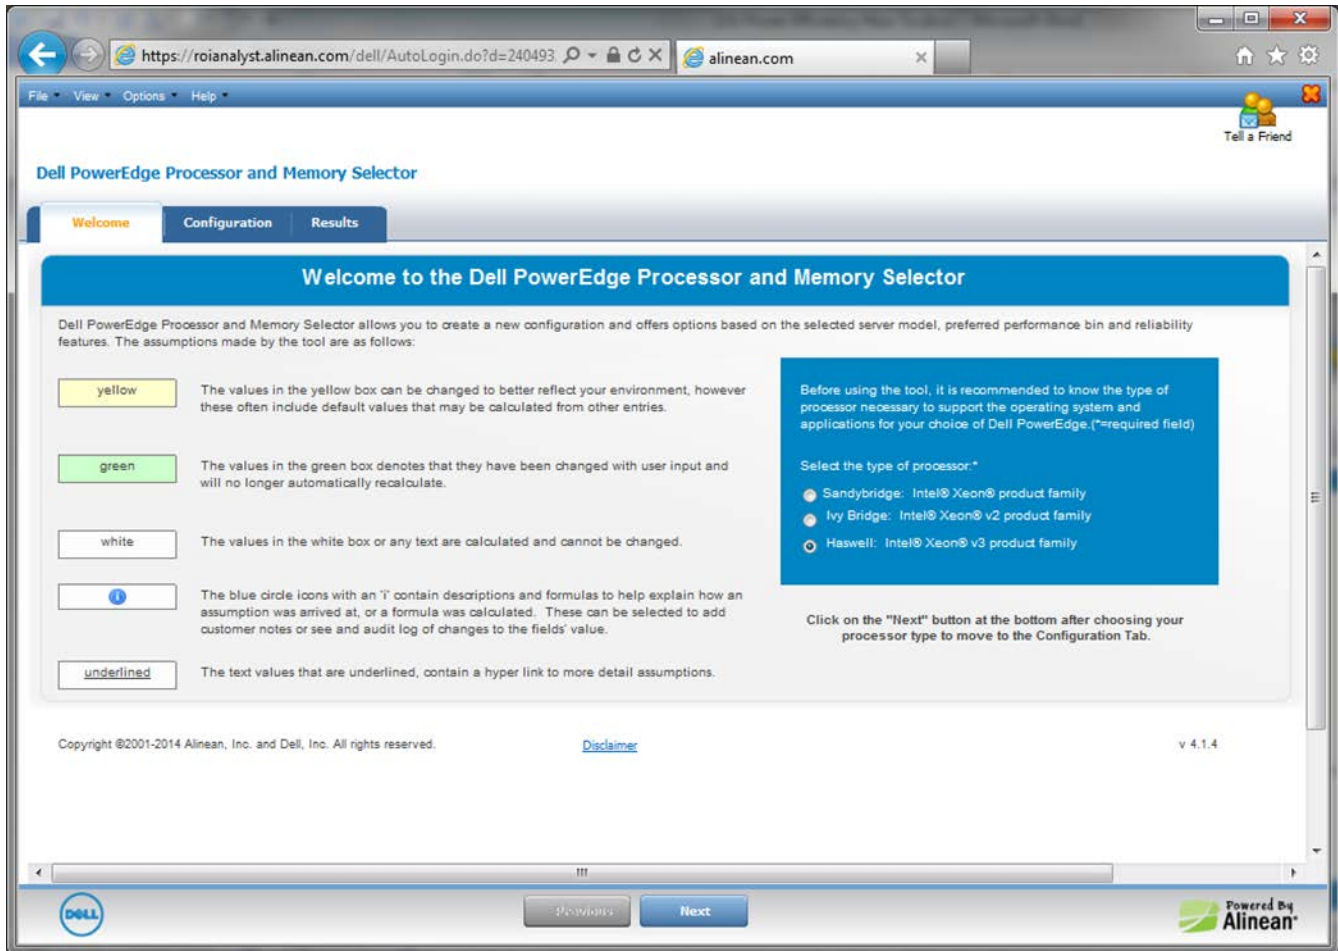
https://roianalyst.alinean.com/dell/AutoLogin.do?d=240493

alinean.com

File View Options Help

Tell a Friend

Dell PowerEdge Processor and Memory Selector

Welcome | Configuration | Results

Welcome to the Dell PowerEdge Processor and Memory Selector

Dell PowerEdge Processor and Memory Selector allows you to create a new configuration and offers options based on the selected server model, preferred performance bin and reliability features. The assumptions made by the tool are as follows:

yellow — The values in the yellow box can be changed to better reflect your environment, however these often include default values that may be calculated from other entries.

green — The values in the green box denotes that they have been changed with user input and will no longer automatically recalculate.

white — The values in the white box or any text are calculated and cannot be changed.

The blue circle icons with an 'i' contain descriptions and formulas to help explain how an assumption was arrived at, or a formula was calculated. These can be selected to add customer notes or see and audit log of changes to the fields' value.

underlined — The text values that are underlined, contain a hyper link to more detail assumptions.

Before using the tool, it is recommended to know the type of processor necessary to support the operating system and applications for your choice of Dell PowerEdge.(*=required field)

Select the type of processor:*

Sandybridge: Intel® Xeon® product family
Ivy Bridge: Intel® Xeon® v2 product family
Haswell: Intel® Xeon® v3 product family

Click on the "Next" button at the bottom after choosing your processor type to move to the Configuration Tab.

Copyright ©2001-2014 Alinean, Inc. and Dell, Inc. All rights reserved.

Disclaimer

v 4.1.4

DELL

Previous

Next

Powered By Alinean